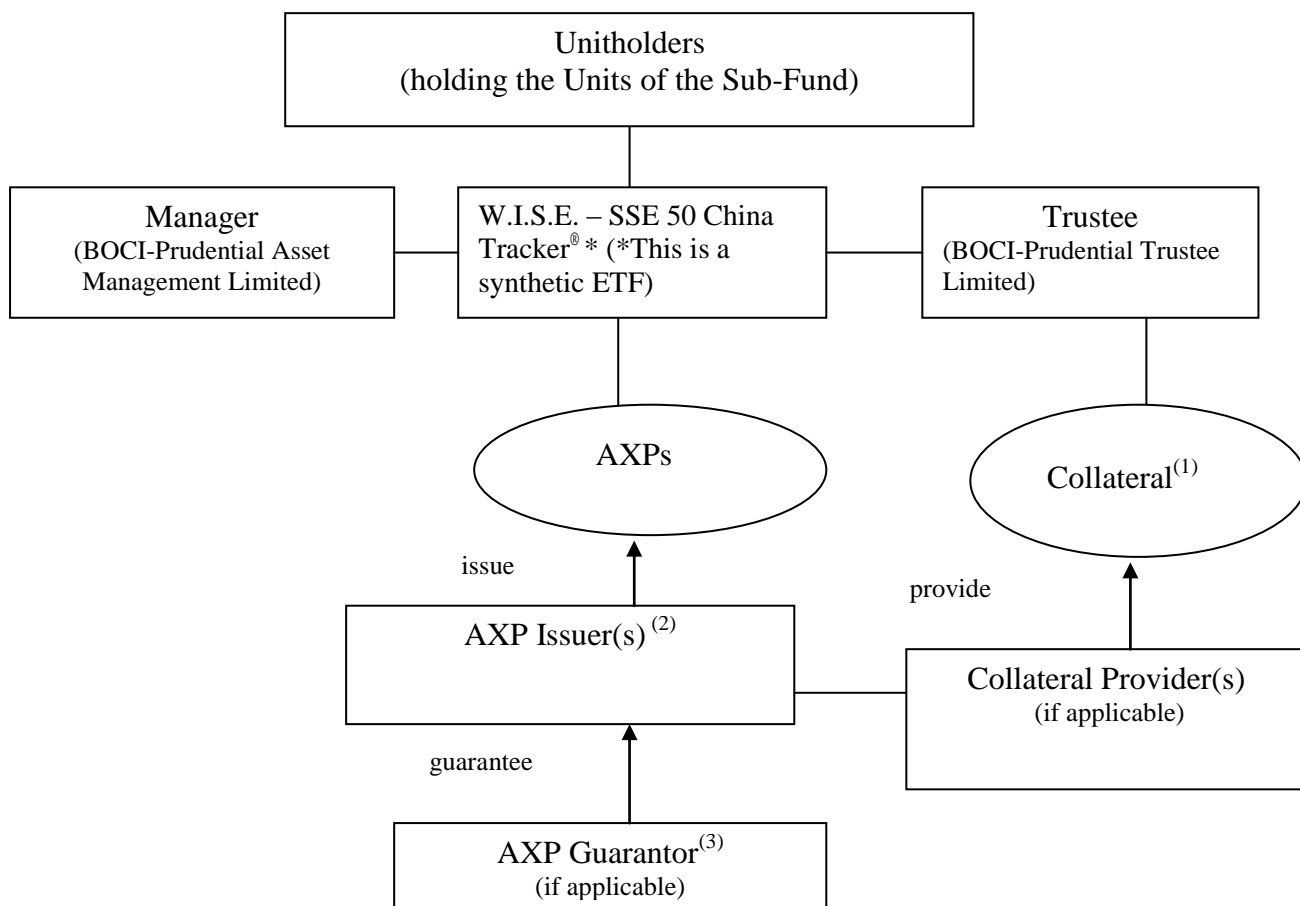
Unitholders
(holding the Units of the Sub-Fund)

Manager
(BOCI-Prudential Asset Management Limited)

W.I.S.E. – SSE 50 China Tracker® * (*This is a synthetic ETF)

Trustee
(BOCI-Prudential Trustee Limited)

AXPs

Collateral$^{(1)}$

issue

provide

AXP Issuer(s) $^{(2)}$

Collateral Provider(s)
(if applicable)

guarantee

AXP Guarantor$^{(3)}$
(if applicable)